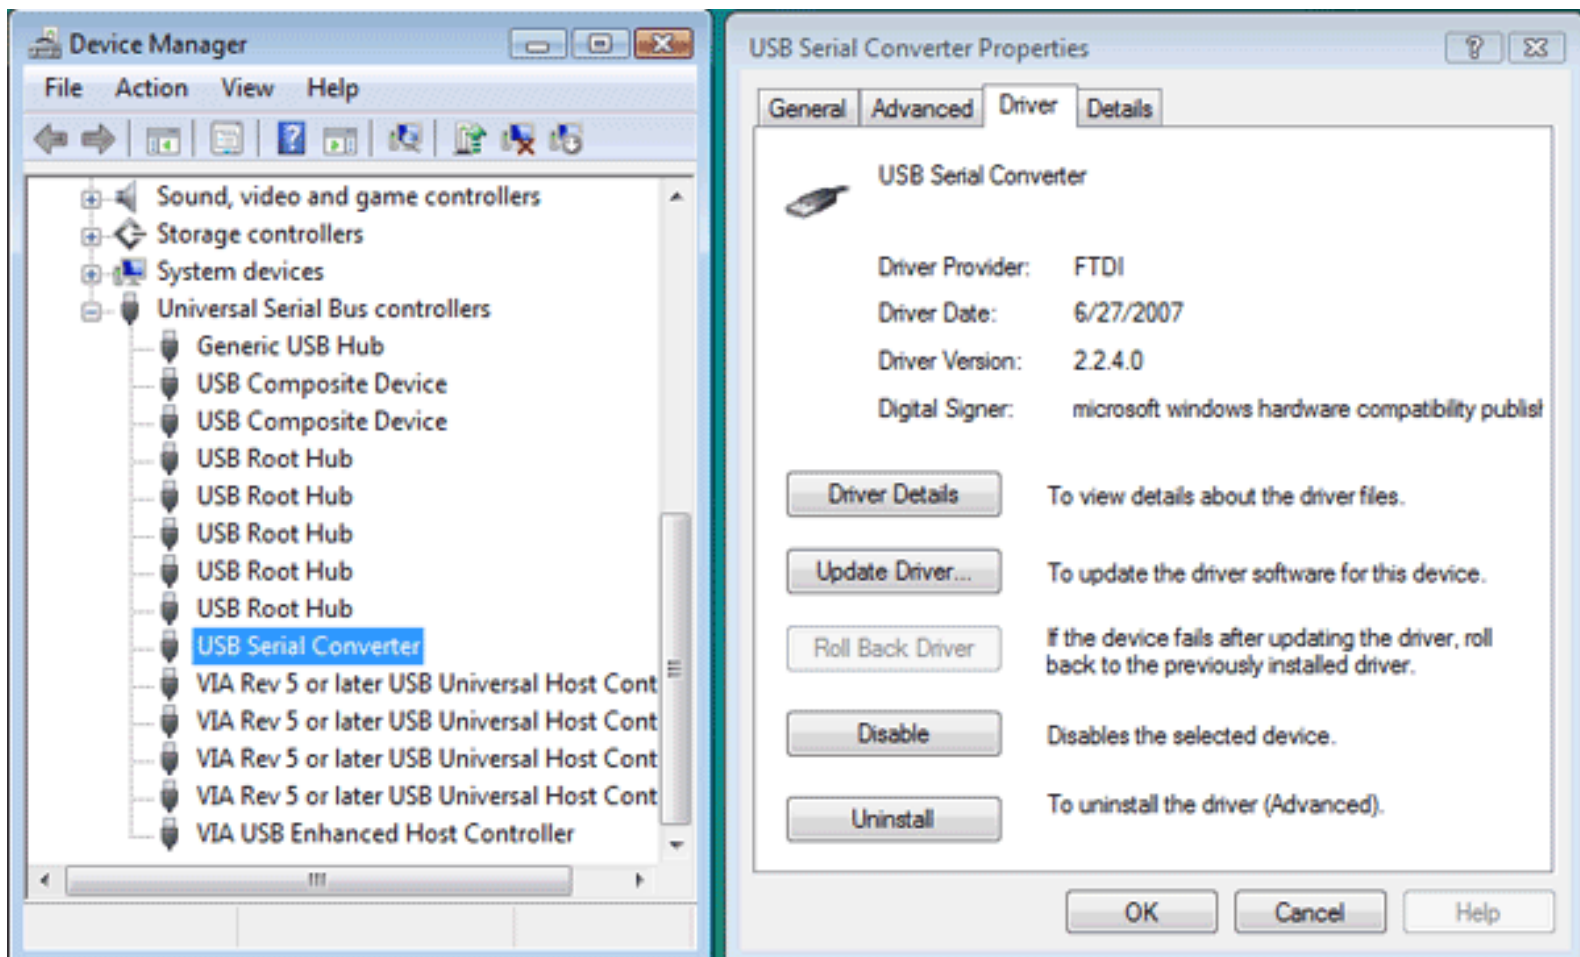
Device Manager

File Action View Help

Sound, video and game controllers
Storage controllers
System devices
Universal Serial Bus controllers
Generic USB Hub
USB Composite Device
USB Composite Device
USB Root Hub
USB Root Hub
USB Root Hub
USB Root Hub
USB Root Hub
USB Serial Converter
VIA Rev 5 or later USB Universal Host Cont
VIA Rev 5 or later USB Universal Host Cont
VIA Rev 5 or later USB Universal Host Cont
VIA Rev 5 or later USB Universal Host Cont
VIA USB Enhanced Host Controller

USB Serial Converter Properties

General Advanced Driver Details

USB Serial Converter

Driver Provider: FTDI
Driver Date: 6/27/2007
Driver Version: 2.2.4.0
Digital Signer: microsoft windows hardware compatibility publisl

Driver Details To view details about the driver files.

Update Driver... To update the driver software for this device.

Roll Back Driver If the device fails after updating the driver, roll back to the previously installed driver.

Disable Disables the selected device.

Uninstall To uninstall the driver (Advanced).

OK Cancel Help